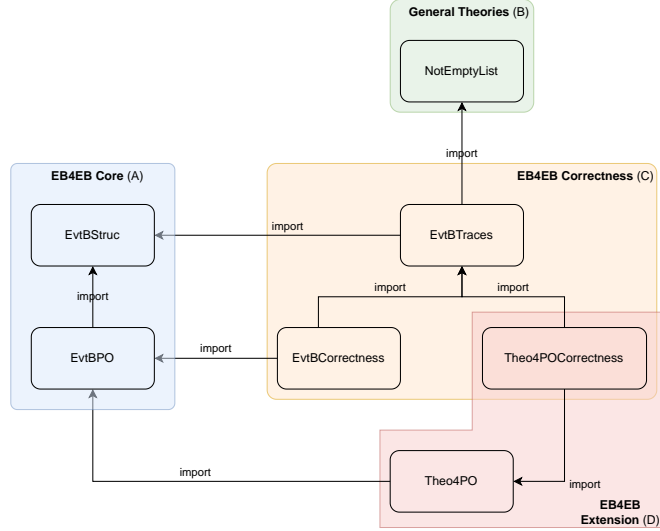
General Theories (B)

NotEmptyList

import

EB4EB Core (A)

EB4EB Correctness (C)

EvtBStruc

import

EvtBTraces

import

import

import

EvtBPO

import

EvtBCorrectness

Theo4POCorrectness

import

Theo4PO

import

EB4EB Extension (D)